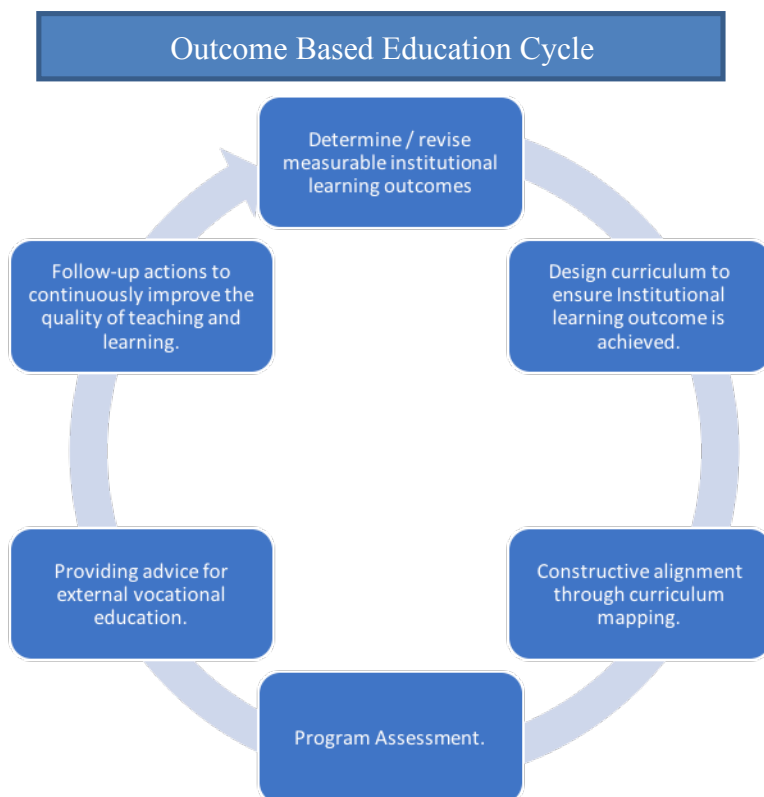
Outcome Based Education Cycle

Determine / revise measurable institutional learning outcomes

Design curriculum to ensure Institutional learning outcome is achieved.

Constructive alignment through curriculum mapping.

Program Assessment.

Providing advice for external vocational education.

Follow-up actions to continuously improve the quality of teaching and learning.